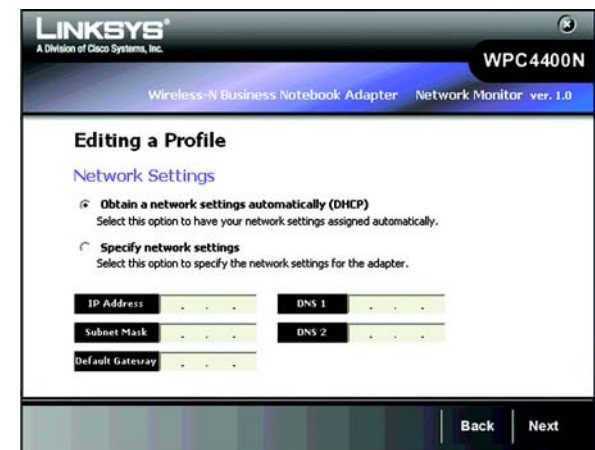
LINKSYS®
A Division of Cisco Systems, Inc.

WPC4400N

Wireless-N Business Notebook Adapter   Network Monitor ver. 1.0

Editing a Profile

Network Settings

Obtain a network settings automatically (DHCP)
Select this option to have your network settings assigned automatically.

Specify network settings
Select this option to specify the network settings for the adapter.

IP Address . . .
DNS 1 . . .
Subnet Mask . . .
DNS 2 . . .
Default Gateway . . .

Back   Next